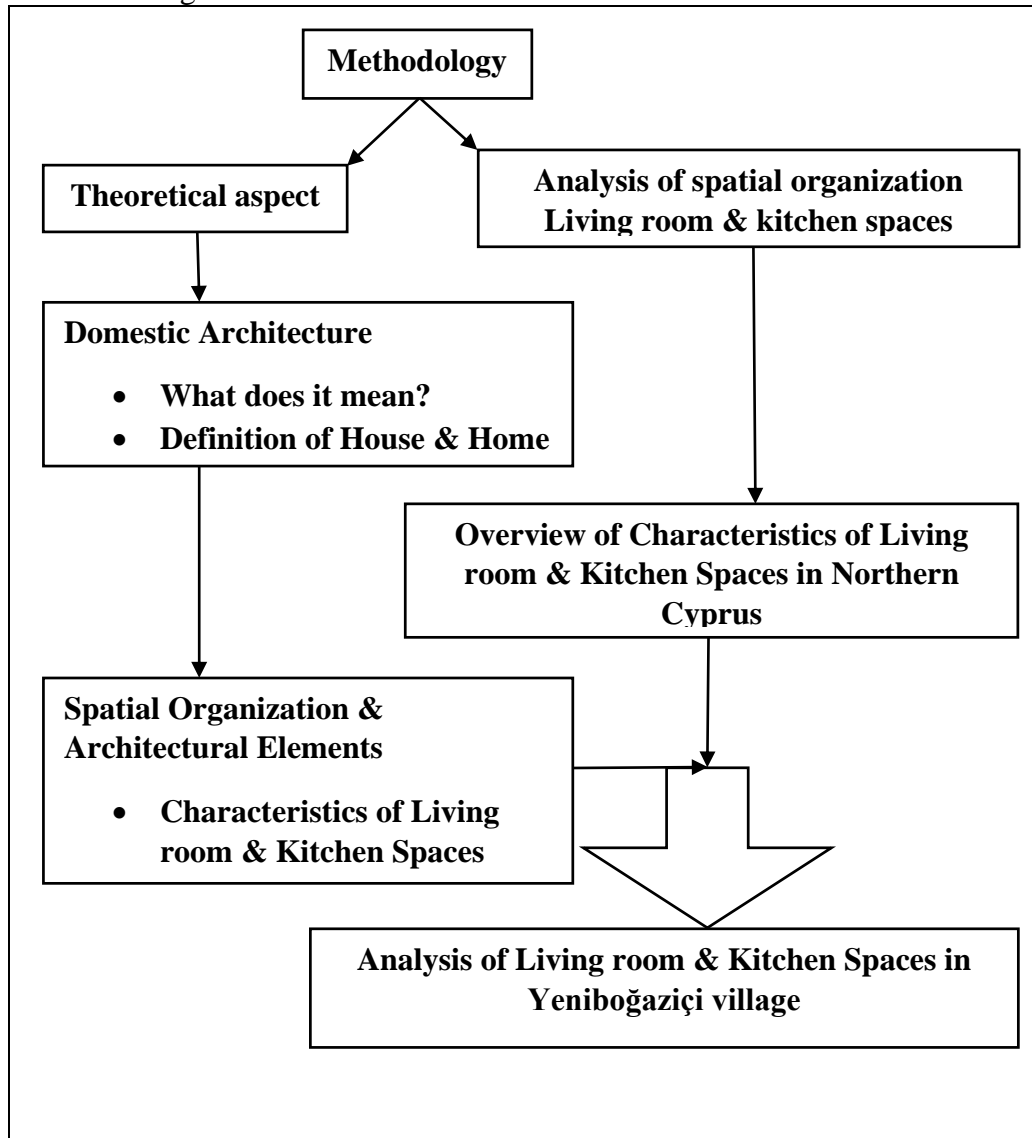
Methodology

Theoretical aspect

Analysis of spatial organization Living room & kitchen spaces

Domestic Architecture

- What does it mean?
- Definition of House & Home

Overview of Characteristics of Living room & Kitchen Spaces in Northern Cyprus

Spatial Organization & Architectural Elements

- Characteristics of Living room & Kitchen Spaces

Analysis of Living room & Kitchen Spaces in Yeniboğaziçi village